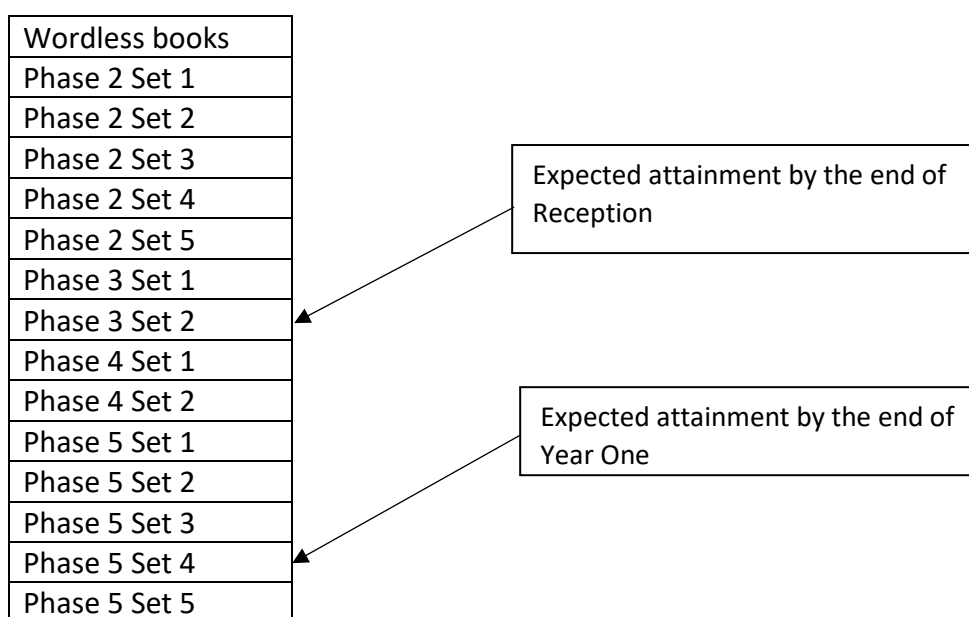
| Wordless books |
|---|
| Phase 2 Set 1 |
| Phase 2 Set 2 |
| Phase 2 Set 3 |
| Phase 2 Set 4 |
| Phase 2 Set 5 |
| Phase 3 Set 1 |
| Phase 3 Set 2 |
| Phase 4 Set 1 |
| Phase 4 Set 2 |
| Phase 5 Set 1 |
| Phase 5 Set 2 |
| Phase 5 Set 3 |
| Phase 5 Set 4 |
| Phase 5 Set 5 |

Expected attainment by the end of Reception

Expected attainment by the end of Year One